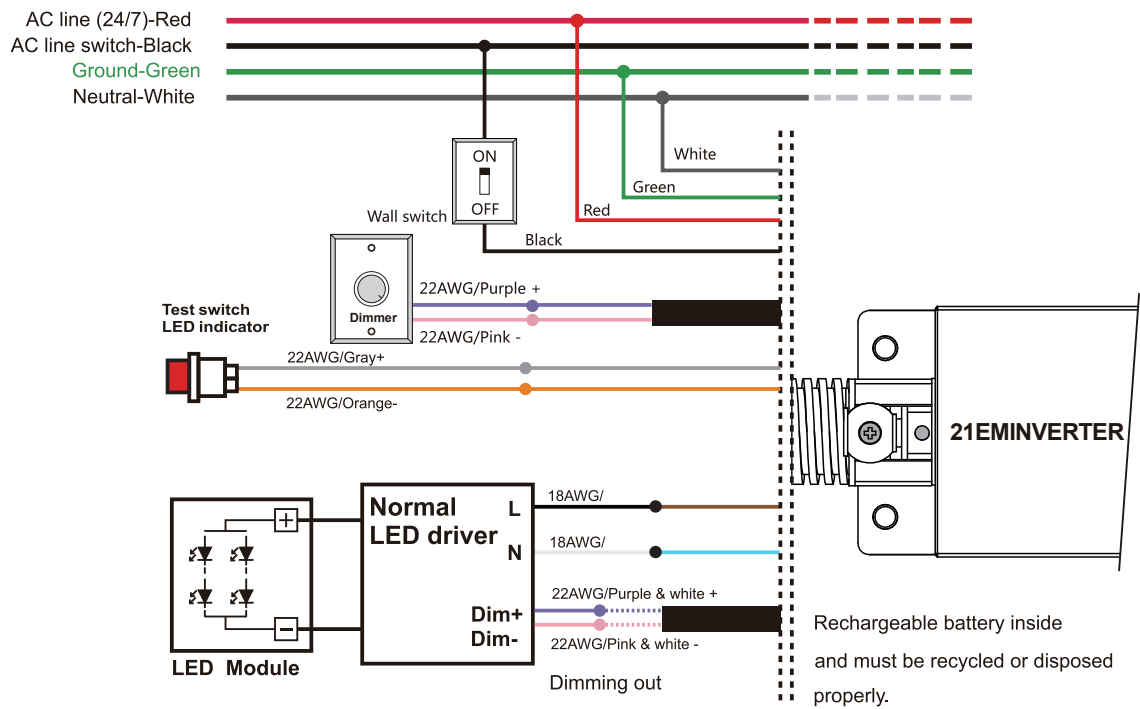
AC line (24/7)-Red
AC line switch-Black
Ground-Green
Neutral-White

ON
OFF
Wall switch

White
Green
Red
Black

Dimmer
22AWG/Purple +
22AWG/Pink -

Test switch
LED indicator
22AWG/Gray+
22AWG/Orange-

21EMINVERTER

Normal
LED driver
L
N
Dim+
Dim-
18AWG/
18AWG/
22AWG/Purple & white +
22AWG/Pink & white -

+
-
LED Module

Dimming out

Rechargeable battery inside and must be recycled or disposed properly.